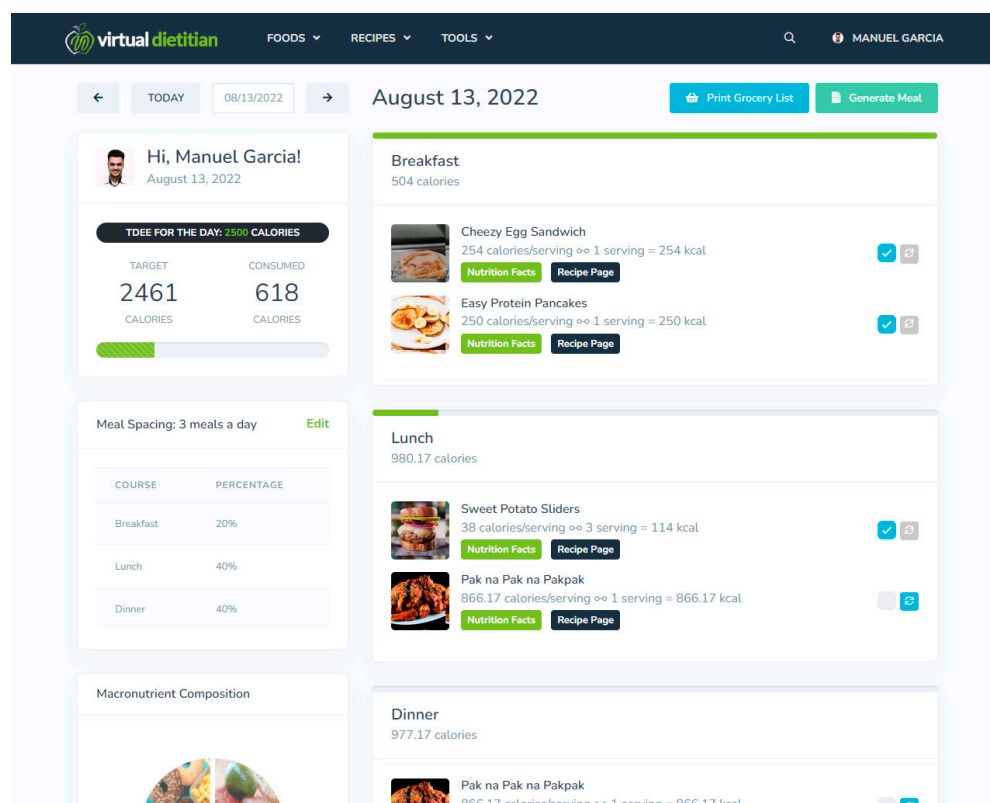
virtual dietitian FOODS RECIPES TOOLS MANUEL GARCIA

TODAY 08/13/2022

August 13, 2022

Print Grocery List Generate Meal

Hi, Manuel Garcia!
August 13, 2022

TDEE FOR THE DAY: 2500 CALORIES

| TARGET | CONSUMED |
|---|---|
| 2461 | 618 |
| CALORIES | CALORIES |

Meal Spacing: 3 meals a day Edit

| COURSE | PERCENTAGE |
|---|---|
| Breakfast | 20% |
| Lunch | 40% |
| Dinner | 40% |

Macronutrient Composition

Breakfast
504 calories

Cheezy Egg Sandwich
254 calories/serving ∞ 1 serving = 254 kcal
Nutrition Facts Recipe Page

Easy Protein Pancakes
250 calories/serving ∞ 1 serving = 250 kcal
Nutrition Facts Recipe Page

Lunch
980.17 calories

Sweet Potato Sliders
38 calories/serving ∞ 3 serving = 114 kcal
Nutrition Facts Recipe Page

Pak na Pak na Pakpak
866.17 calories/serving ∞ 1 serving = 866.17 kcal
Nutrition Facts Recipe Page

Dinner
977.17 calories

Pak na Pak na Pakpak
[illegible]